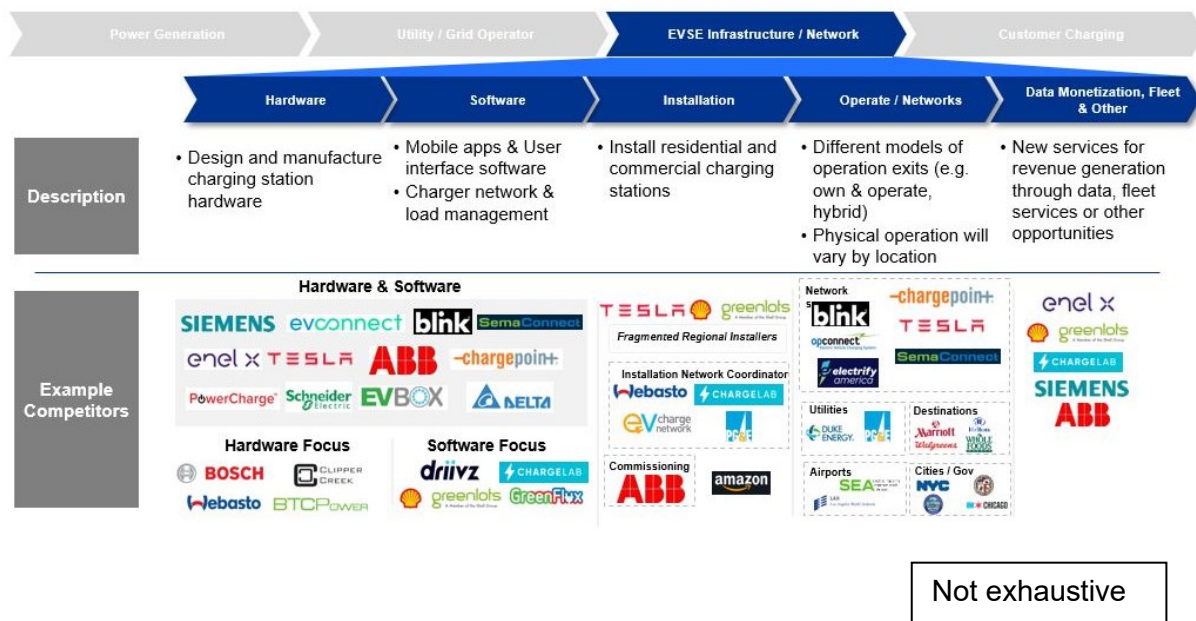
Power Generation | Utility / Grid Operator | EVSE Infrastructure / Network | Customer Charging

Hardware | Software | Installation | Operate / Networks | Data Monetization, Fleet & Other

Description

• Design and manufacture charging station hardware

• Mobile apps & User interface software
• Charger network & load management

• Install residential and commercial charging stations

• Different models of operation exits (e.g. own & operate, hybrid)
• Physical operation will vary by location

• New services for revenue generation through data, fleet services or other opportunities

Example Competitors

Hardware & Software
SIEMENS evconnect blink SemaConnect
enel x TESLA ABB chargepoint
PowerCharge Schneider Electric EVBOX DELTA

Hardware Focus
BOSCH CLIPPER CREEK
Webasto BTCPOWER

Software Focus
driivz CHARGELAB
greenlots GreenFlux

TESLA greenlots
Fragmented Regional Installers
Installation Network Coordinator
Webasto CHARGELAB
EV charge network
Commissioning
ABB amazon

Network
blink chargepoint
opconnect TESLA
electrify america SemaConnect
Utilities
DUKE ENERGY.
Destinations
Marriott Walgreens WHOLE FOODS
Airports
SEA
Cities / Gov
NYC CHICAGO

enel x
greenlots
CHARGELAB
SIEMENS
ABB

Not exhaustive